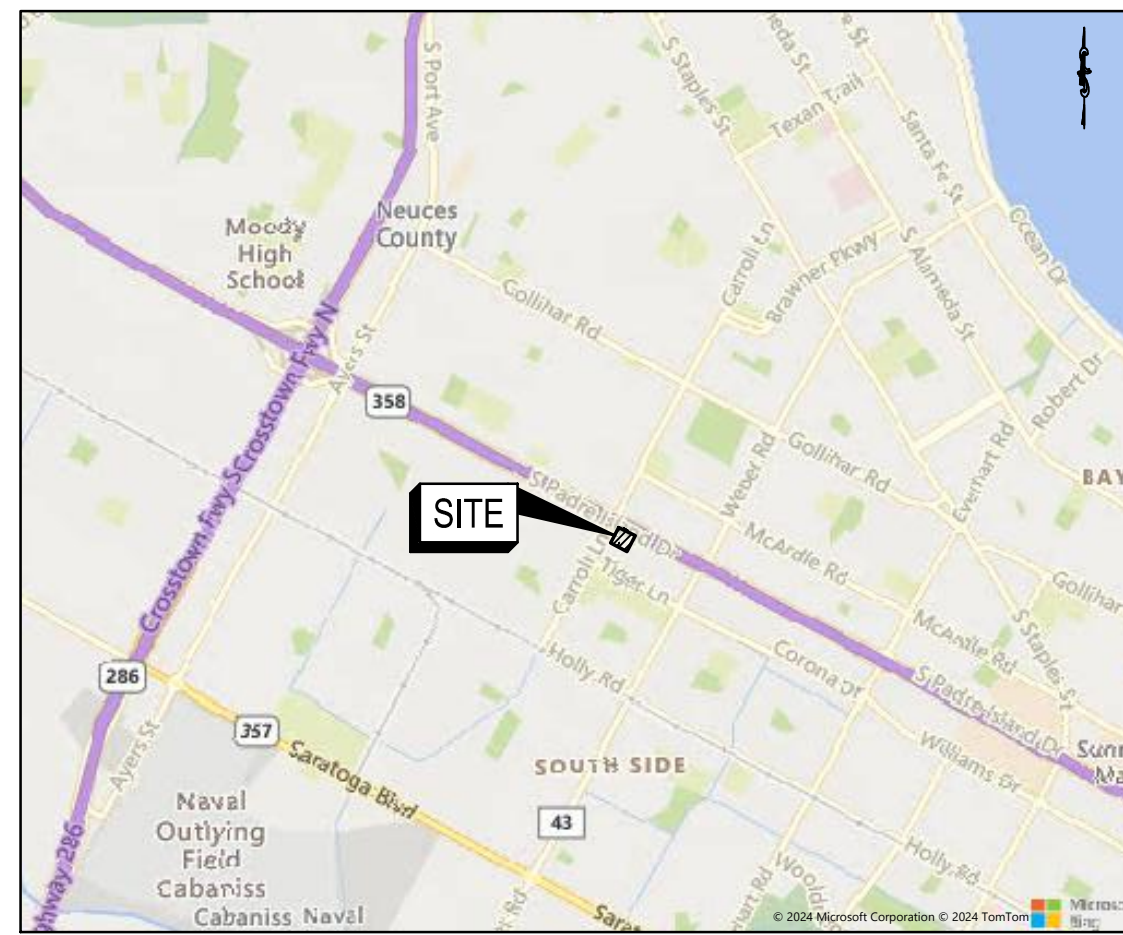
S Port Ave
S Staples St
Texan Trail
Santa Fe St
Ocean Dr
Moody High School
Neuces County
Carroll Ln
Brawner Pkwy
S Alameda St
Gollihar Rd
Robert Dr
Ayers St
Crosstown Fwy N
358
Weber Rd
Gollihar Rd
Everhart Rd
BAY
S Padre Island Dr
SITE
McArdie Rd
Crosstown Fwy S
Crosstown Fwy
Carroll Ln
Tiger Ln
Gollihar
McArdle Rd
S Staples St
Holly Rd
Corona Dr
S Padre Island Dr
286
357
Williams Dr
Sunn Ma
Saratoga Blvd
SOUTH SIDE
Ayers St
Naval Outlying Field Cabaniss
Cabaniss Naval
43
Holly Rd
hway 286
Rd
Woolds
Sara
© 2024 Microsoft Corporation © 2024 TomTom
Microsoft Bing